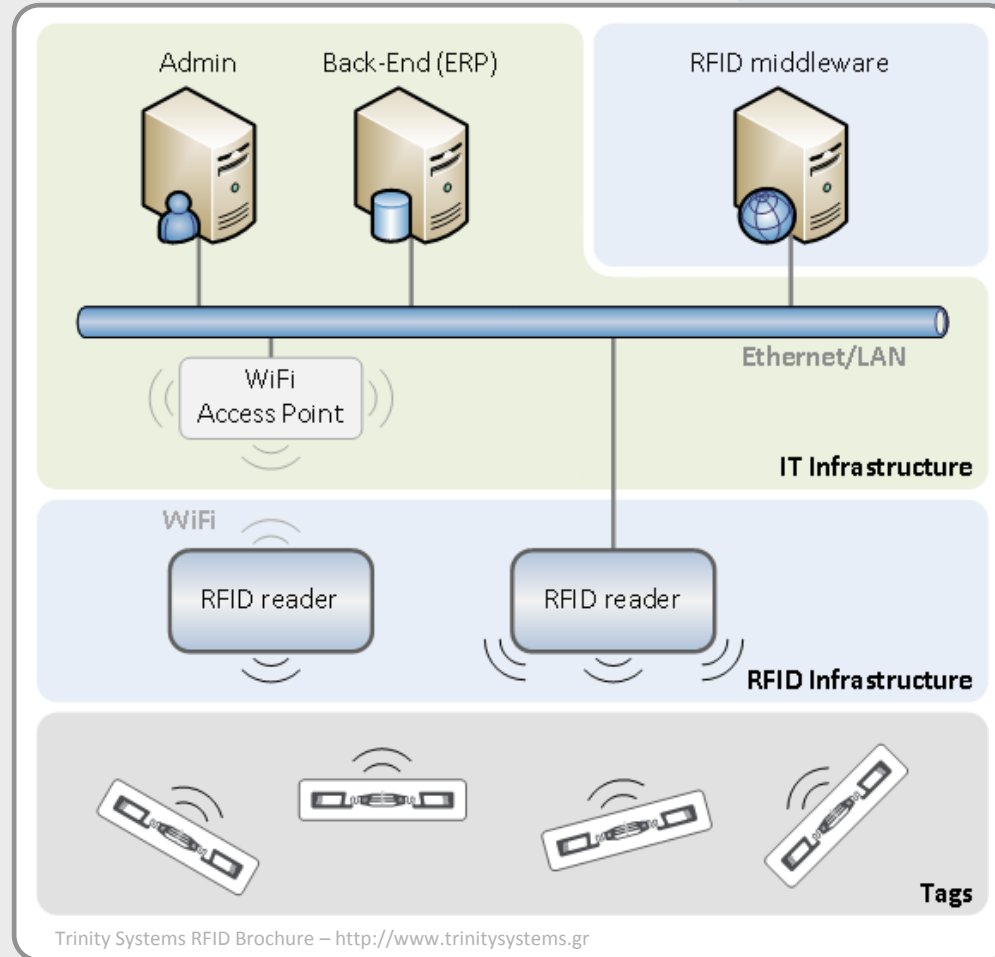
Admin

Back-End (ERP)

RFID middleware

Ethernet/LAN

WiFi
Access Point

IT Infrastructure

WiFi

RFID reader

RFID reader

RFID Infrastructure

Tags

Trinity Systems RFID Brochure – http://www.trinitysystems.gr